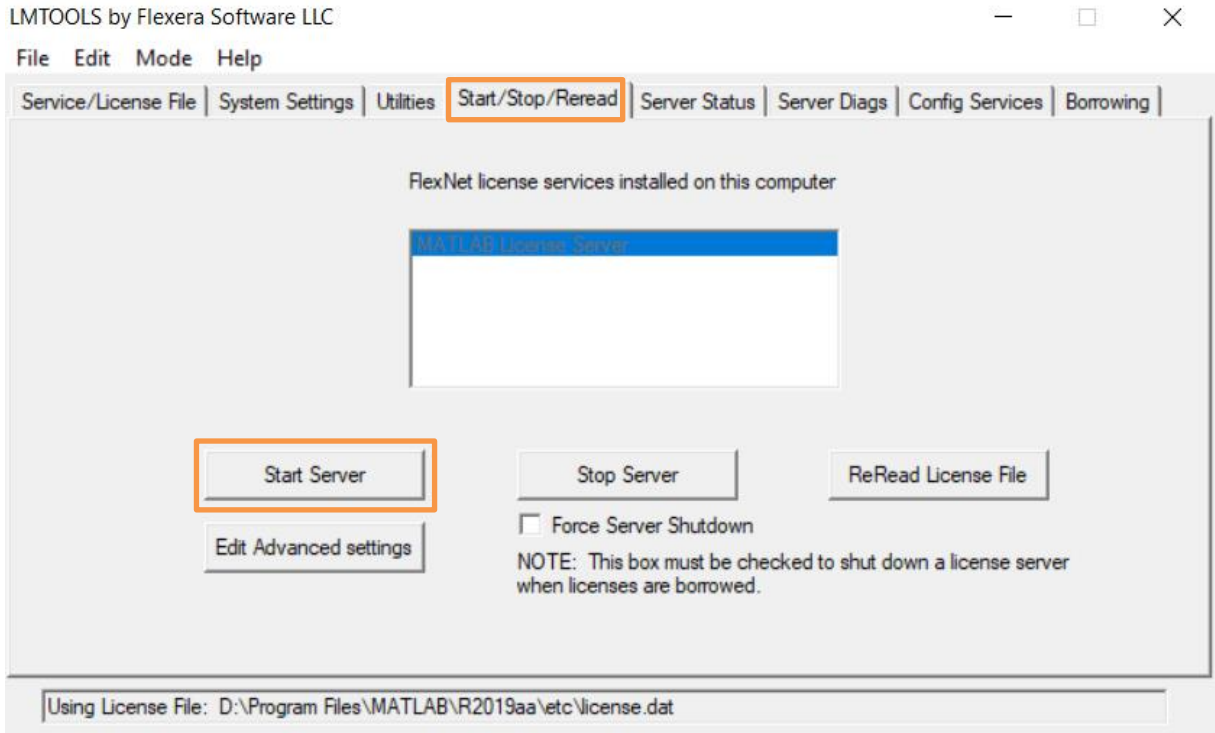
LMTOOLS by Flexera Software LLC

File Edit Mode Help

Service/License File | System Settings | Utilities | Start/Stop/Reread | Server Status | Server Diags | Config Services | Borrowing

FlexNet license services installed on this computer

MATLAB License Server

Start Server

Stop Server

ReRead License File

Force Server Shutdown

Edit Advanced settings

NOTE: This box must be checked to shut down a license server when licenses are borrowed.

Using License File: D:\Program Files\MATLAB\R2019aa\etc\license.dat